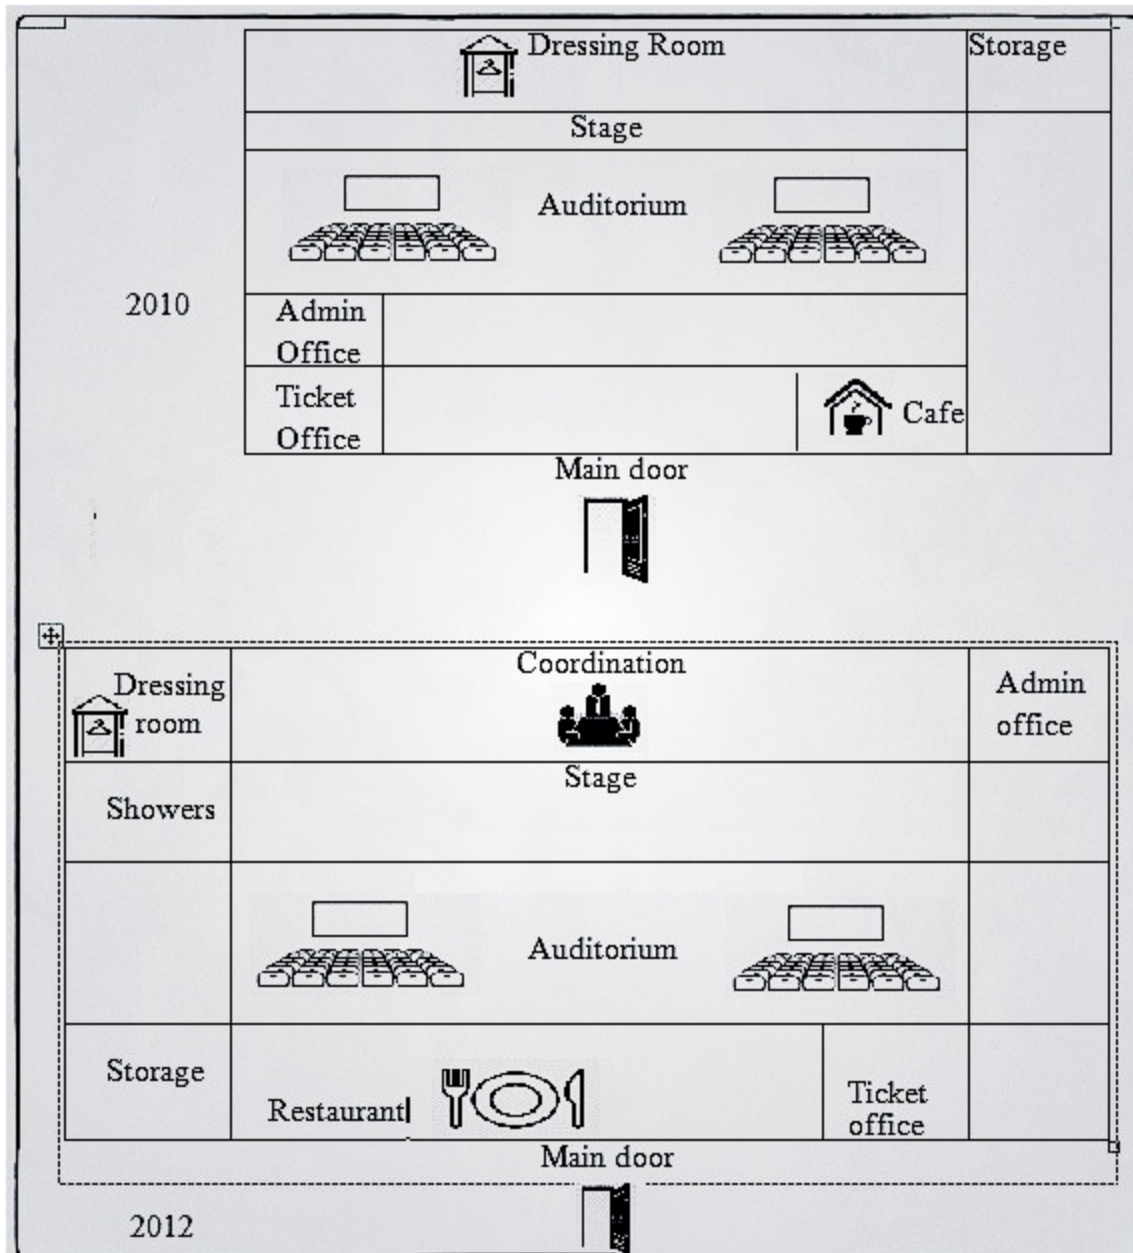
Dressing Room

Storage

Stage

Auditorium

2010

Admin Office

Ticket Office

Cafe

Main door

Coordination

Dressing room

Admin office

Stage

Showers

Auditorium

Storage

Restaurant

Ticket office

Main door

2012